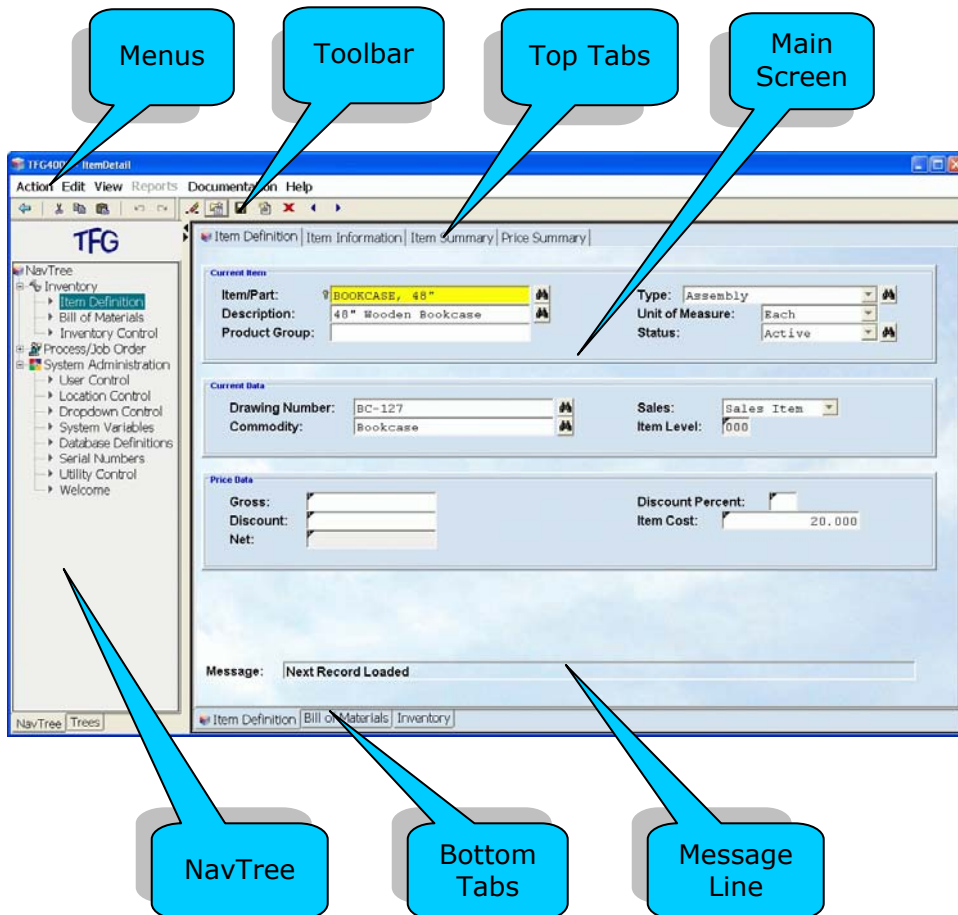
Menus

Toolbar

Top Tabs

Main Screen

TFG400 - ItemDetail

Action Edit View Reports Documentation Help

TFG

NavTree
Inventory
Item Definition
Bill of Materials
Inventory Control
Process/Job Order
System Administration
User Control
Location Control
Dropdown Control
System Variables
Database Definitions
Serial Numbers
Utility Control
Welcome

NavTree Trees

Item Definition | Item Information | Item Summary | Price Summary

Current Item
Item/Part: BOOKCASE, 48"
Description: 48" Wooden Bookcase
Product Group:
Type: Assembly
Unit of Measure: Each
Status: Active

Current Data
Drawing Number: BC-127
Commodity: Bookcase
Sales: Sales Item
Item Level: 000

Price Data
Gross:
Discount:
Net:
Discount Percent:
Item Cost: 20.000

Message: Next Record Loaded

Item Definition | Bill of Materials | Inventory

NavTree

Bottom Tabs

Message Line